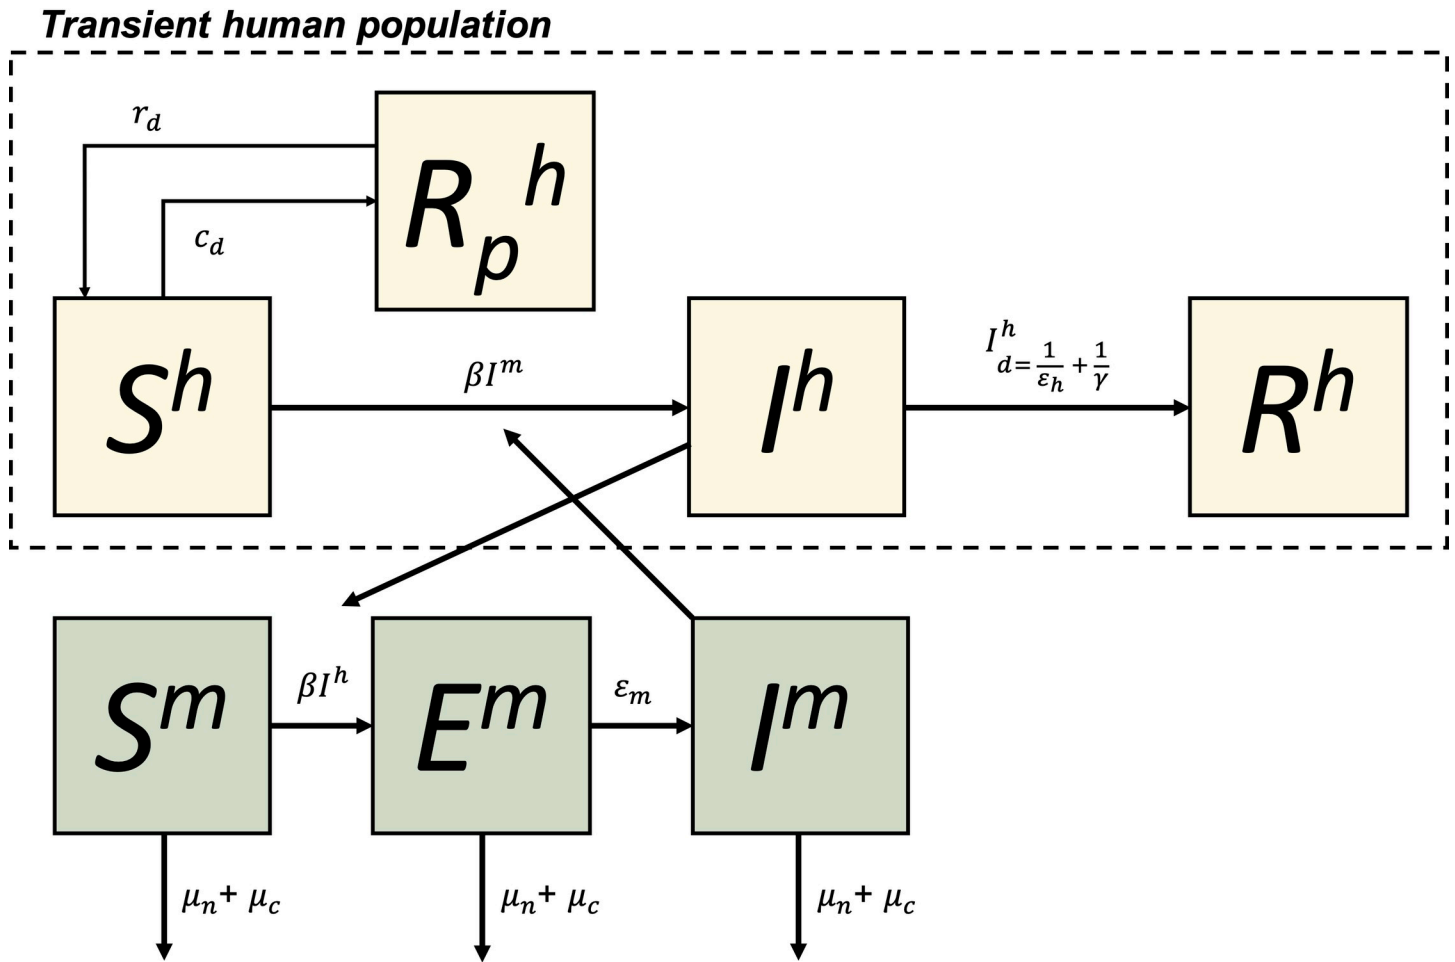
Transient human population

$r_d$

$R_p{}^h$

$c_d$

$S^h$

$\beta I^m$

$I^h$

$I^h_{d=\frac{1}{\varepsilon_h}+\frac{1}{\gamma}}$

$R^h$

$S^m$

$\beta I^h$

$E^m$

$\varepsilon_m$

$I^m$

$\mu_n + \mu_c$

$\mu_n + \mu_c$

$\mu_n + \mu_c$